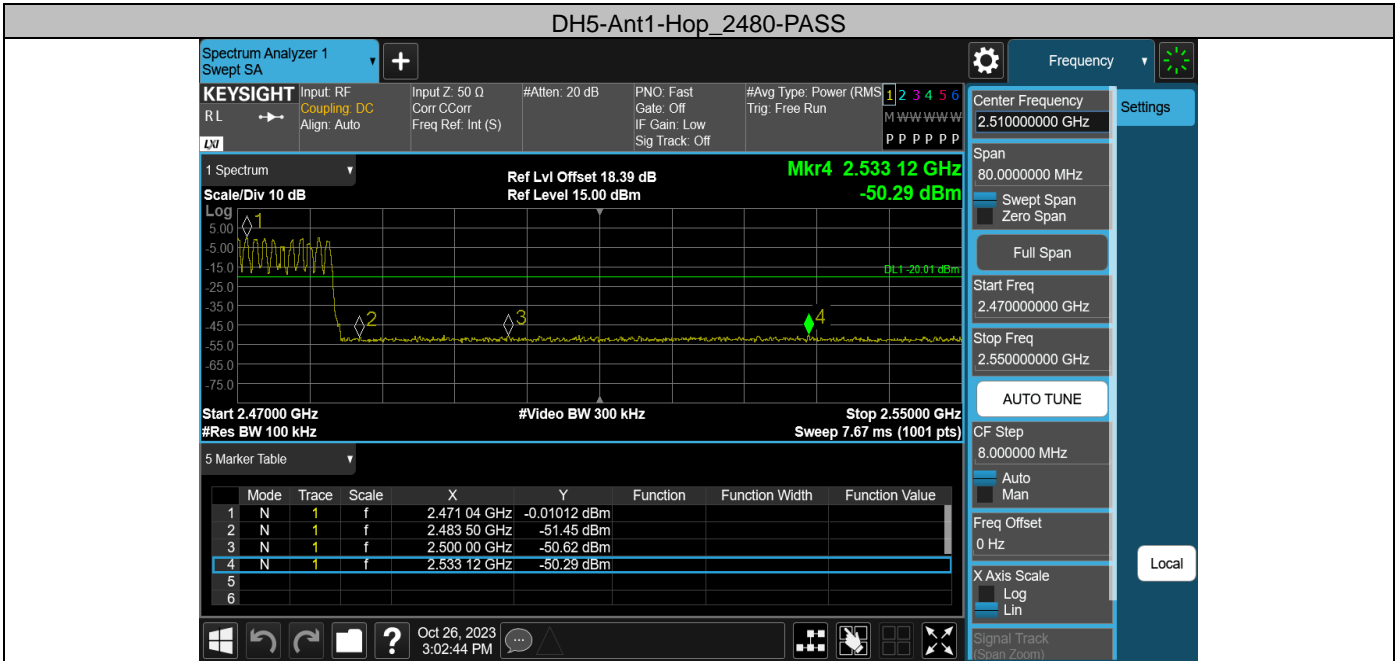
DH5-Ant1-Hop_2480-PASS

Spectrum Analyzer 1
Swept SA

Frequency

KEYSIGHT
RL
LXI

Input: RF
Coupling: DC
Align: Auto

Input Z: 50 Ω
Corr CCorr
Freq Ref: Int (S)

#Atten: 20 dB

PNO: Fast
Gate: Off
IF Gain: Low
Sig Track: Off

#Avg Type: Power (RMS)
Trig: Free Run

1 2 3 4 5 6
M WWWWW
P P P P P P

1 Spectrum
Scale/Div 10 dB
Log

Ref Lvl Offset 18.39 dB
Ref Level 15.00 dBm

Mkr4 2.533 12 GHz
-50.29 dBm

5.00
-5.00
-15.0
-25.0
-35.0
-45.0
-55.0
-65.0
-75.0

1
2
3
4

DL1 -20.01 dBm

Start 2.47000 GHz
#Res BW 100 kHz
#Video BW 300 kHz
Stop 2.55000 GHz
Sweep 7.67 ms (1001 pts)

5 Marker Table

| | Mode | Trace | Scale | X | Y | Function | Function Width | Function Value |
|---|---|---|---|---|---|---|---|---|
| 1 | N | 1 | f | 2.471 04 GHz | -0.01012 dBm | | | |
| 2 | N | 1 | f | 2.483 50 GHz | -51.45 dBm | | | |
| 3 | N | 1 | f | 2.500 00 GHz | -50.62 dBm | | | |
| 4 | N | 1 | f | 2.533 12 GHz | -50.29 dBm | | | |
| 5 | | | | | | | | |
| 6 | | | | | | | | |

Oct 26, 2023
3:02:44 PM

Center Frequency
2.510000000 GHz
Settings
Span
80.0000000 MHz
Swept Span
Zero Span
Full Span
Start Freq
2.470000000 GHz
Stop Freq
2.550000000 GHz
AUTO TUNE
CF Step
8.000000 MHz
Auto
Man
Freq Offset
0 Hz
Local
X Axis Scale
Log
Lin
Signal Track
(Span Zoom)